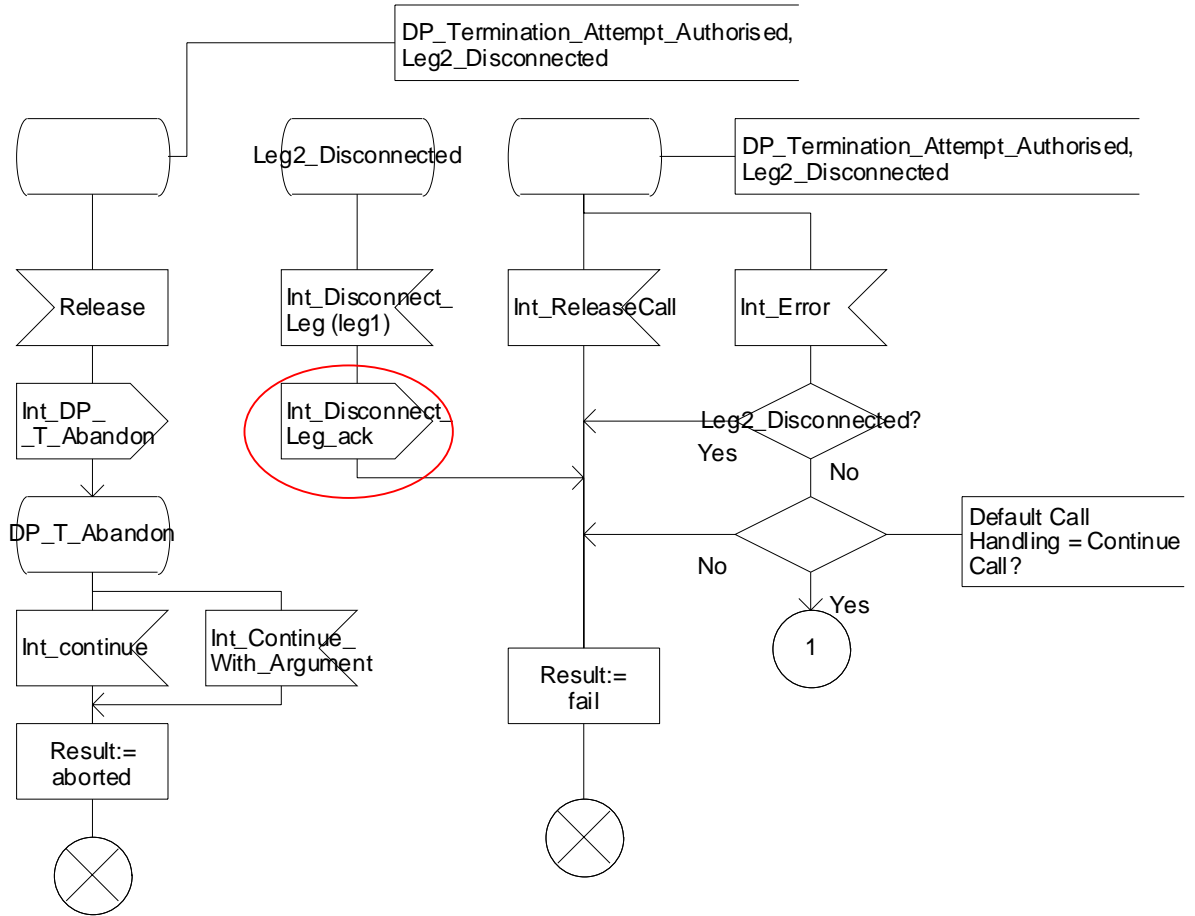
DP_Termination_Attempt_Authorised, Leg2_Disconnected

Leg2_Disconnected

DP_Termination_Attempt_Authorised, Leg2_Disconnected

Release

Int_Disconnect_ Leg (leg1)

Int_ReleaseCall

Int_Error

Int_DP_ _T_Abandon

Int_Disconnect_ Leg_ack

Leg2_Disconnected?

Yes

No

DP_T_Abandon

Default Call Handling = Continue Call?

No

Yes

Int_continue

Int_Continue_ With_Argument

1

Result:= fail

Result:= aborted